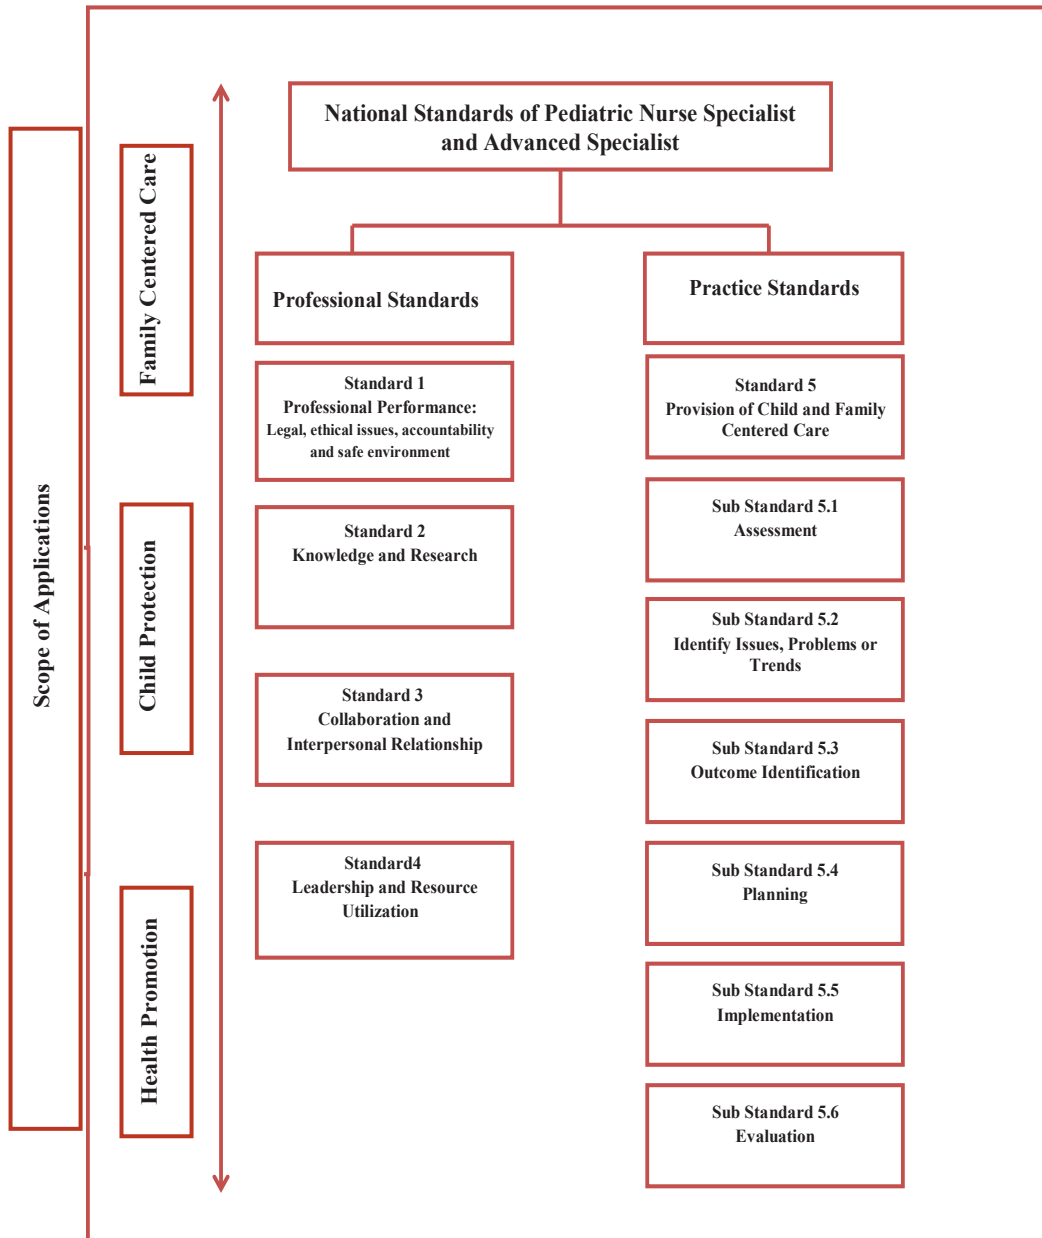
Scope of Applications

Family Centered Care

Child Protection

Health Promotion

National Standards of Pediatric Nurse Specialist and Advanced Specialist

Professional Standards

Standard 1
Professional Performance:
Legal, ethical issues, accountability and safe environment

Standard 2
Knowledge and Research

Standard 3
Collaboration and Interpersonal Relationship

Standard4
Leadership and Resource Utilization

Practice Standards

Standard 5
Provision of Child and Family Centered Care

Sub Standard 5.1
Assessment

Sub Standard 5.2
Identify Issues, Problems or Trends

Sub Standard 5.3
Outcome Identification

Sub Standard 5.4
Planning

Sub Standard 5.5
Implementation

Sub Standard 5.6
Evaluation